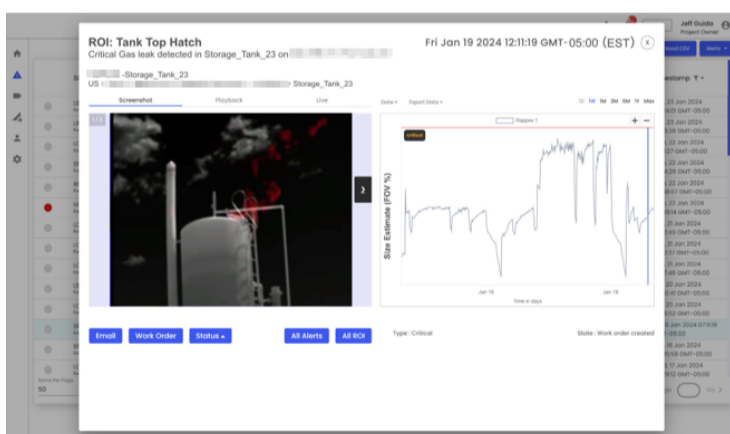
ROI: Tank Top Hatch
Critical Gas leak detected in Storage_Tank_23 on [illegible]

Fri Jan 19 2024 12:11:19 GMT-05:00 (EST)

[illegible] -Storage_Tank_23
US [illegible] > Storage_Tank_23

Screenshot
Playback
Live

Date
Export Data
1D 1W 1M 3M 6M 1Y Max

Gappes 1
critical
Size Estimate (FOV %)
Jan 18
Jan 19
Time in days

Email
Work Order
Status
All Alerts
All ROI

Type : Critical
State : Work order created

Jeff Guida
Project Owner
Alerts
Timestamp
23 Jan 2024
GMT-05:00
23 Jan 2024
GMT-05:00
23 Jan 2024
GMT-05:00
22 Jan 2024
GMT-05:00
22 Jan 2024
GMT-05:00
22 Jan 2024
GMT-05:00
22 Jan 2024
GMT-05:00
21 Jan 2024
GMT-05:00
21 Jan 2024
GMT-05:00
21 Jan 2024
GMT-05:00
20 Jan 2024
GMT-05:00
9 Jan 2024 07:11:19
GMT-05:00
18 Jan 2024
GMT-05:00
17 Jan 2024
GMT-05:00

Items Per Page
50